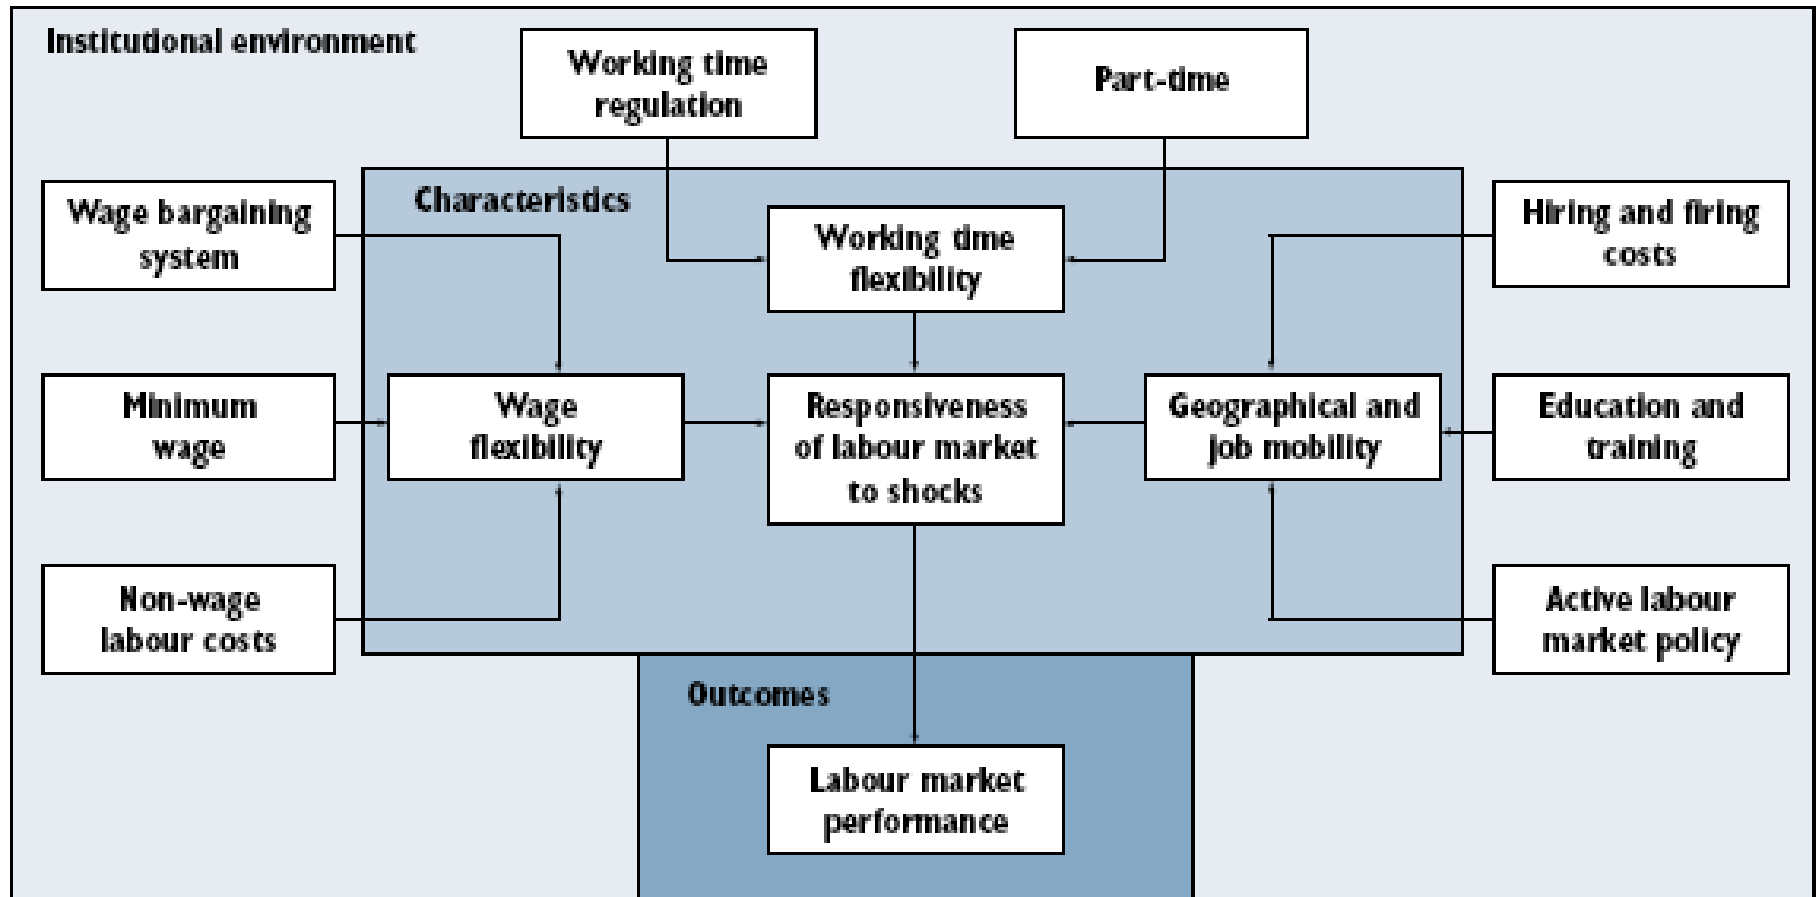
Institutional environment

Working time regulation

Part-time

Characteristics

Wage bargaining system

Working time flexibility

Hiring and firing costs

Minimum wage

Wage flexibility

Responsiveness of labour market to shocks

Geographical and job mobility

Education and training

Non-wage labour costs

Active labour market policy

Outcomes

Labour market performance